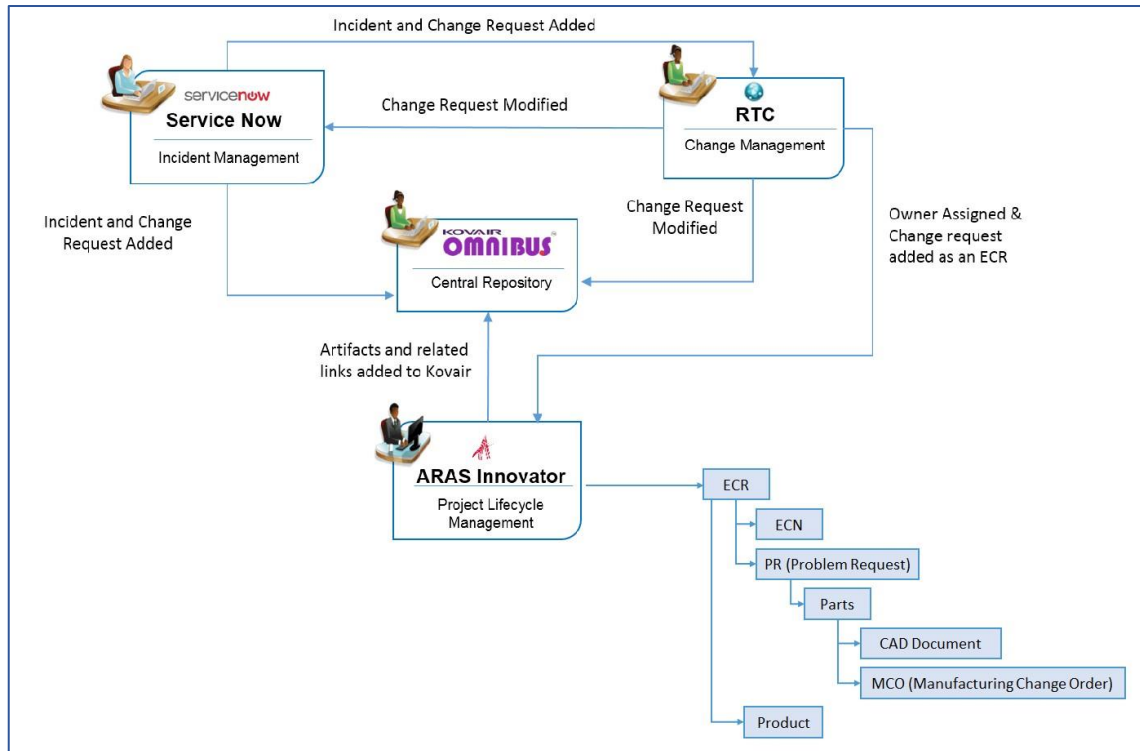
Incident and Change Request Added

servicenow
Service Now
Incident Management

Change Request Modified

RTC
Change Management

Incident and Change Request Added

KOVAIR OMNIBUS
Central Repository

Change Request Modified

Owner Assigned & Change request added as an ECR

Artifacts and related links added to Kovair

ARAS Innovator
Project Lifecycle Management

ECR
ECN
PR (Problem Request)
Parts
CAD Document
MCO (Manufacturing Change Order)
Product